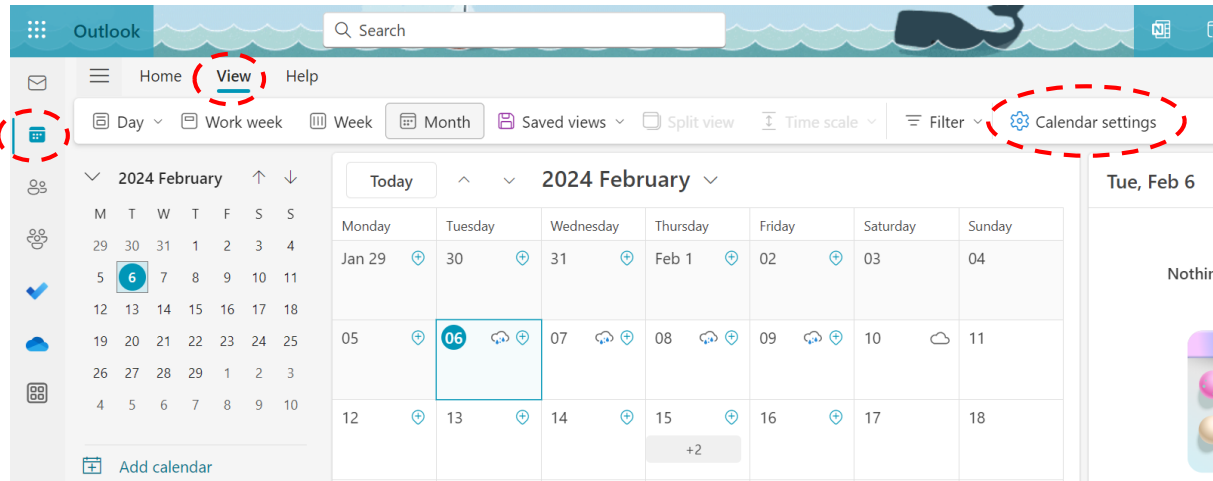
Outlook

Search

Home View Help

Day Work week Week Month Saved views Split view Time scale Filter Calendar settings

2024 February

| M | T | W | T | F | S | S |
|---|---|---|---|---|---|---|
| 29 | 30 | 31 | 1 | 2 | 3 | 4 |
| 5 | 6 | 7 | 8 | 9 | 10 | 11 |
| 12 | 13 | 14 | 15 | 16 | 17 | 18 |
| 19 | 20 | 21 | 22 | 23 | 24 | 25 |
| 26 | 27 | 28 | 29 | 1 | 2 | 3 |
| 4 | 5 | 6 | 7 | 8 | 9 | 10 |

Add calendar

Today 2024 February

| Monday | Tuesday | Wednesday | Thursday | Friday | Saturday | Sunday |
|---|---|---|---|---|---|---|
| Jan 29 | 30 | 31 | Feb 1 | 02 | 03 | 04 |
| 05 | 06 | 07 | 08 | 09 | 10 | 11 |
| 12 | 13 | 14 | 15 +2 | 16 | 17 | 18 |

Tue, Feb 6

Nothir